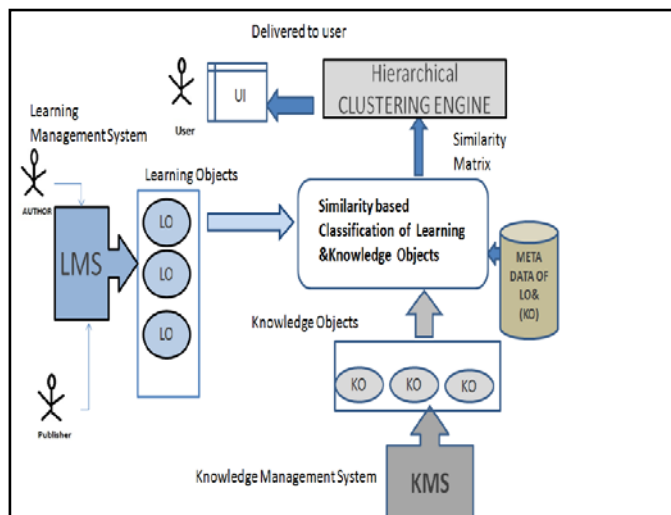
Delivered to user

UI

User

Hierarchical CLUSTERING ENGINE

Learning Management System

Similarity Matrix

AUTHOR

Learning Objects

LMS

LO

LO

LO

Similarity based Classification of Learning &Knowledge Objects

META DATA OF LO& (KO)

Knowledge Objects

KO

KO

KO

Publisher

Knowledge Management System

KMS